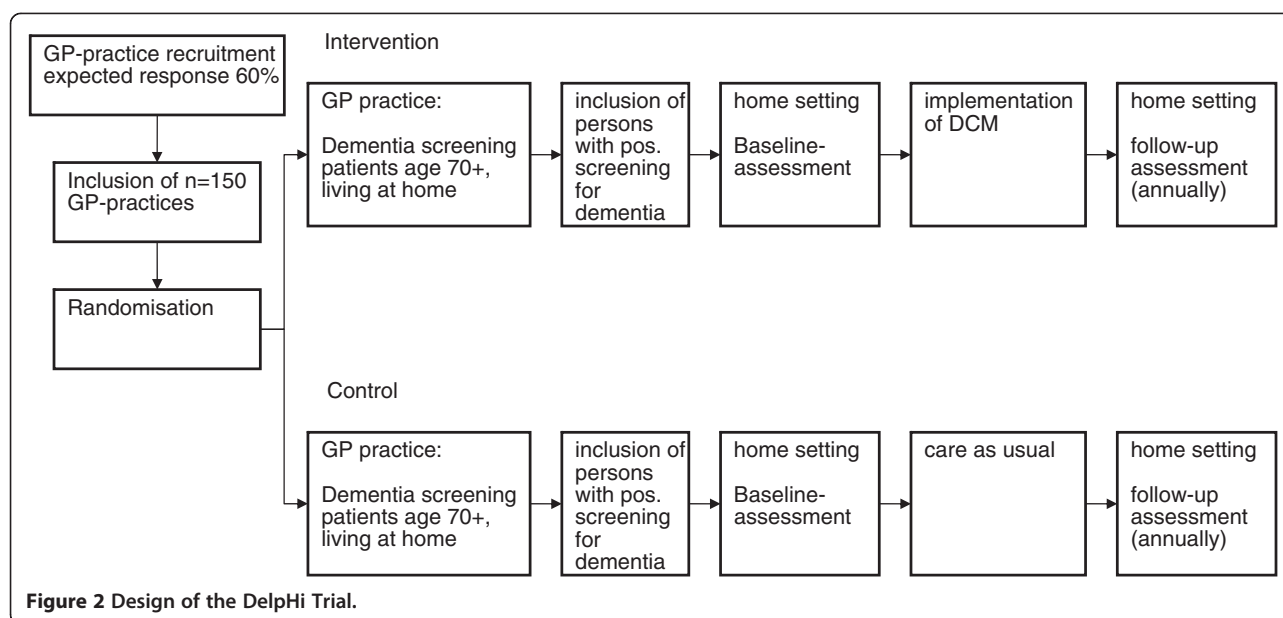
GP-practice recruitment expected response 60%

Inclusion of n=150 GP-practices

Randomisation

Intervention

GP practice:

Dementia screening patients age 70+, living at home

inclusion of persons with pos. screening for dementia

home setting

Baseline-assessment

implementation of DCM

home setting

follow-up assessment (annually)

Control

GP practice:

Dementia screening patients age 70+, living at home

inclusion of persons with pos. screening for dementia

home setting

Baseline-assessment

care as usual

home setting

follow-up assessment (annually)

**Figure 2 Design of the DelpHi Trial.**